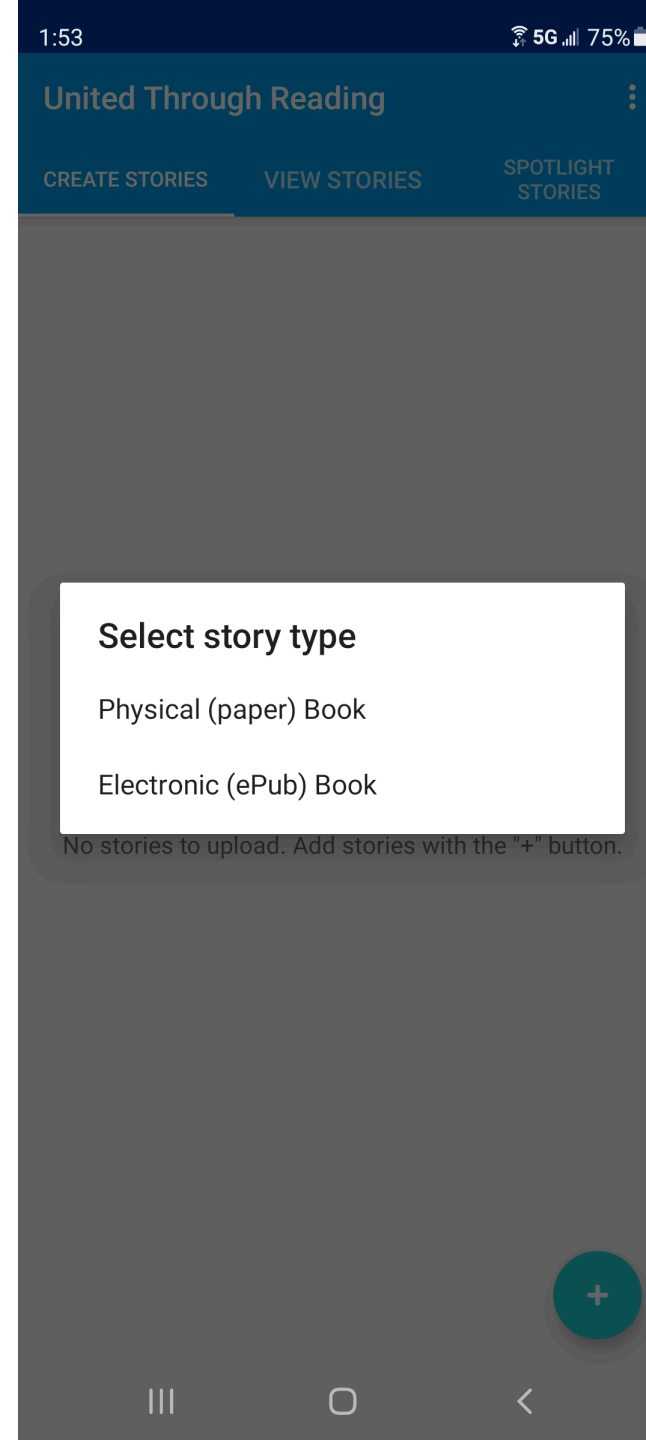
1:53
5G 75%

United Through Reading

CREATE STORIES VIEW STORIES SPOTLIGHT STORIES

Select story type

Physical (paper) Book

Electronic (ePub) Book

No stories to upload. Add stories with the "+" button.

+